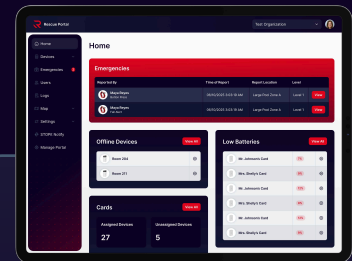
Rescue Portal

Test Organization

Home
Devices
Emergencies
Users
Logs
Map
Settings
STOPit Notify
Manage Portal

Home

Emergencies

| Report By | Time of Report | Report Location | Level | |
|---|---|---|---|---|
| Maya Reyes | 08/05/2021 3:03:11 AM | Large Pool Zone A | Level 1 | View |
| Maya Reyes | 08/05/2021 3:03:11 AM | Large Pool Zone A | Level 1 | View |

Offline Devices
View All
Room 256
Room 211

Low Batteries
View All
Mr. Johnson's Card
Mrs. Shelly's Card
Mr. Johnson's Card
Mrs. Shelly's Card
Mr. Johnson's Card
Mrs. Shelly's Card

Cards
View All
Assigned Devices
27
Unassigned Devices
5